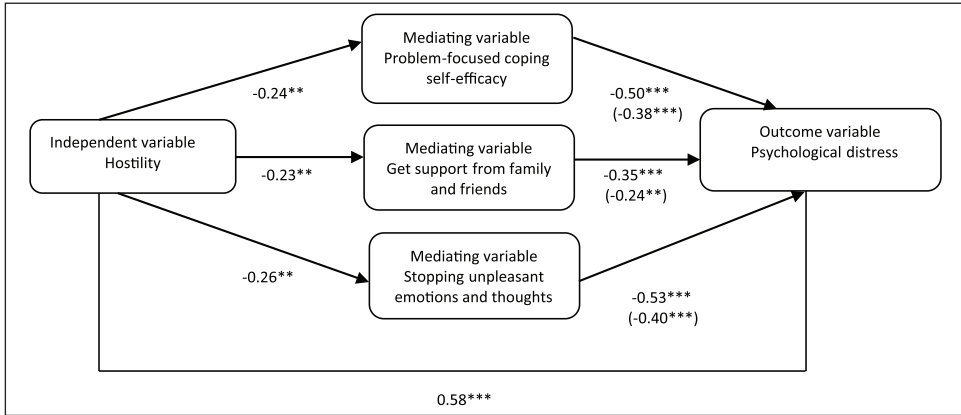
Mediating variable
Problem-focused coping self-efficacy

-0.24**

-0.50***
(-0.38***)

Independent variable
Hostility

Mediating variable
Get support from family and friends

Outcome variable
Psychological distress

-0.23**

-0.35***
(-0.24**)

Mediating variable
Stopping unpleasant emotions and thoughts

-0.26**

-0.53***
(-0.40***)

0.58***